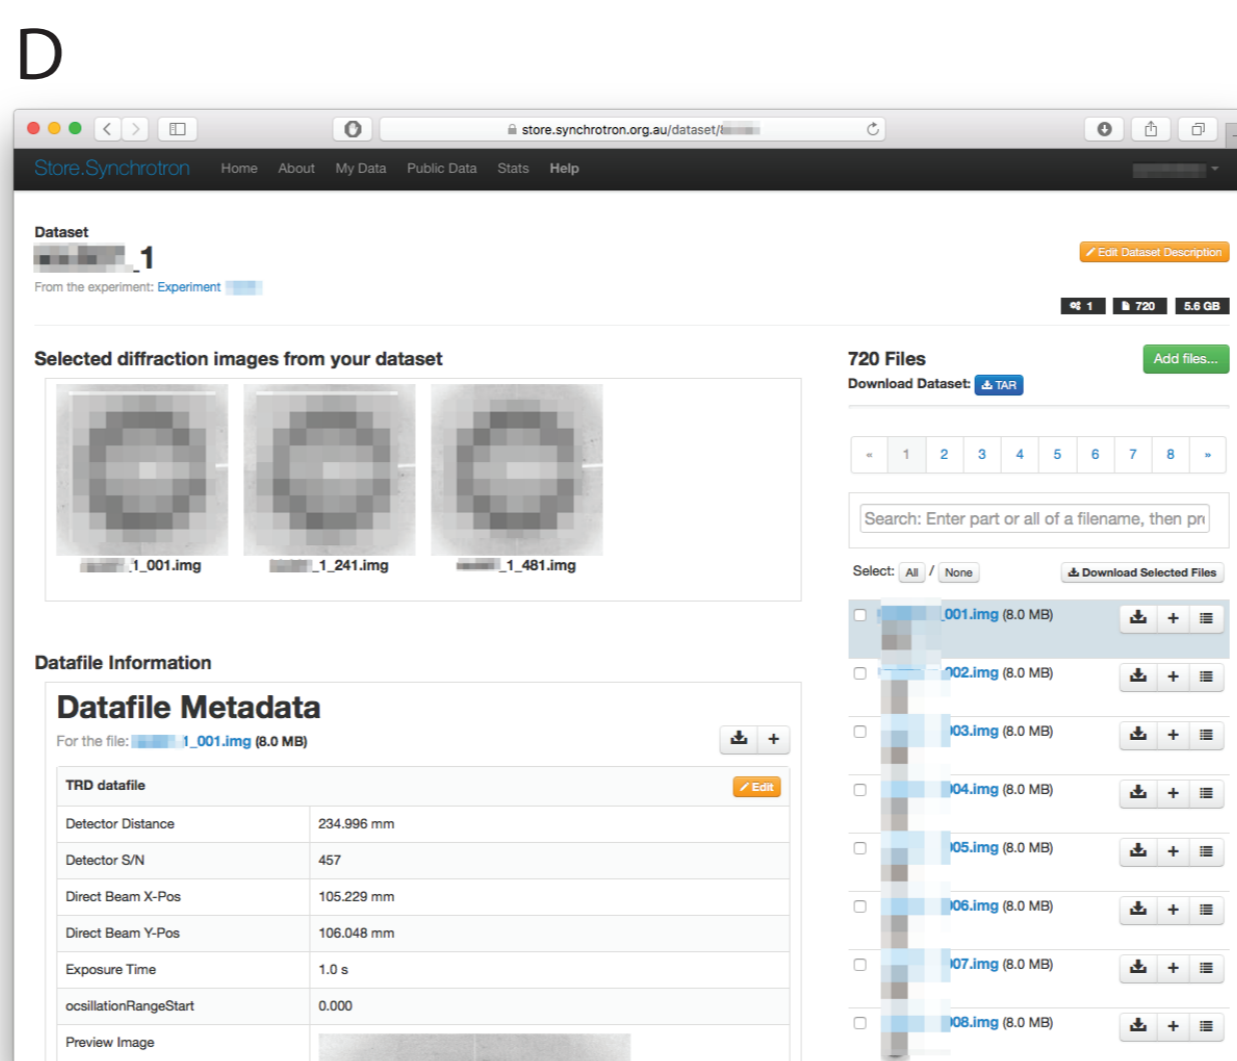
D

store.synchrotron.org.au/dataset/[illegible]

Store.Synchrotron Home About My Data Public Data Stats Help

Dataset
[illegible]_1
From the experiment: Experiment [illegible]

Edit Dataset Description

1 720 5.6 GB

Selected diffraction images from your dataset

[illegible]1_001.img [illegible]_1_241.img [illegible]_1_481.img

720 Files
Download Dataset: TAR

Add files...

« 1 2 3 4 5 6 7 8 »

Search: Enter part or all of a filename, then pr

Select: All / None Download Selected Files

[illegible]001.img (8.0 MB)
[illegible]002.img (8.0 MB)
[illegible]03.img (8.0 MB)
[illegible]04.img (8.0 MB)
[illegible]05.img (8.0 MB)
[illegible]06.img (8.0 MB)
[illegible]07.img (8.0 MB)
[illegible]08.img (8.0 MB)

Datafile Information

Datafile Metadata
For the file: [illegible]1_001.img (8.0 MB)

TRD datafile Edit

| | |
|---|---|
| Detector Distance | 234.996 mm |
| Detector S/N | 457 |
| Direct Beam X-Pos | 105.229 mm |
| Direct Beam Y-Pos | 106.048 mm |
| Exposure Time | 1.0 s |
| ocsillationRangeStart | 0.000 |
| Preview Image | |